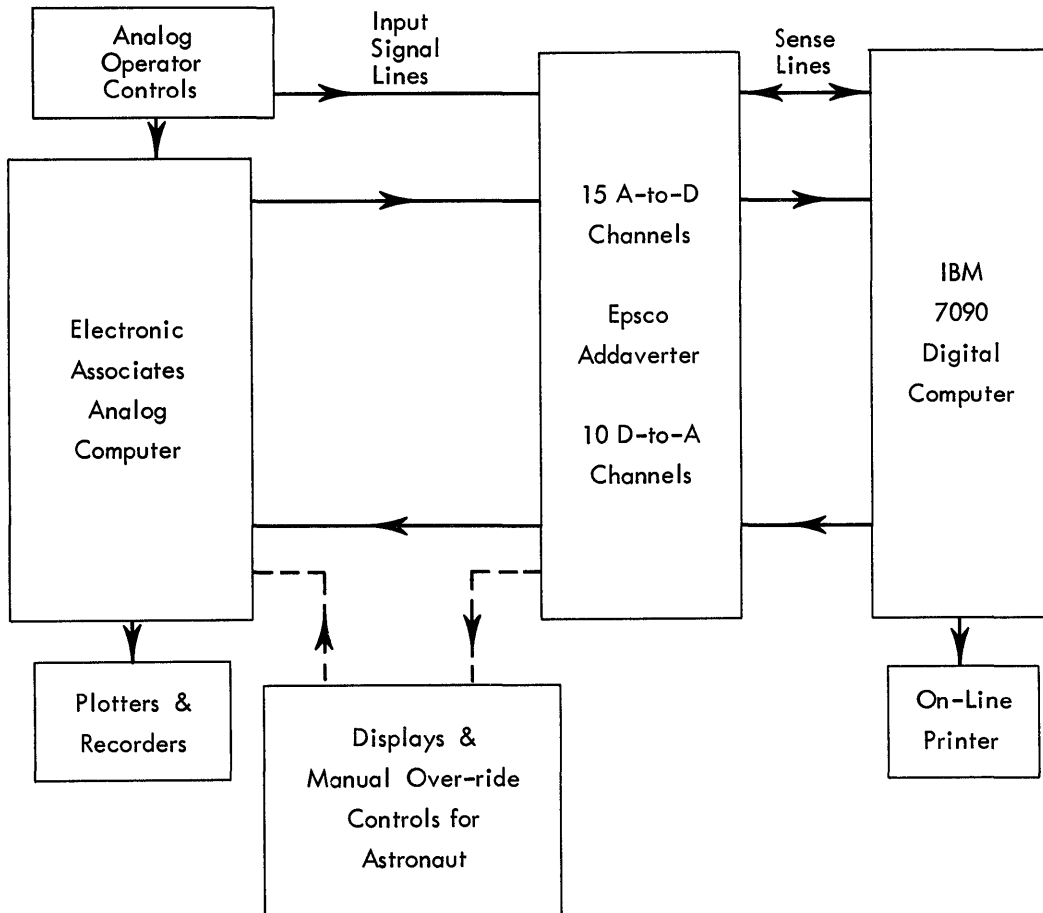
Analog Operator Controls

Input Signal Lines

Sense Lines

Electronic Associates Analog Computer

15 A-to-D Channels

Epsco Addaverter

10 D-to-A Channels

IBM 7090 Digital Computer

Plotters & Recorders

Displays & Manual Over-ride Controls for Astronaut

On-Line Printer